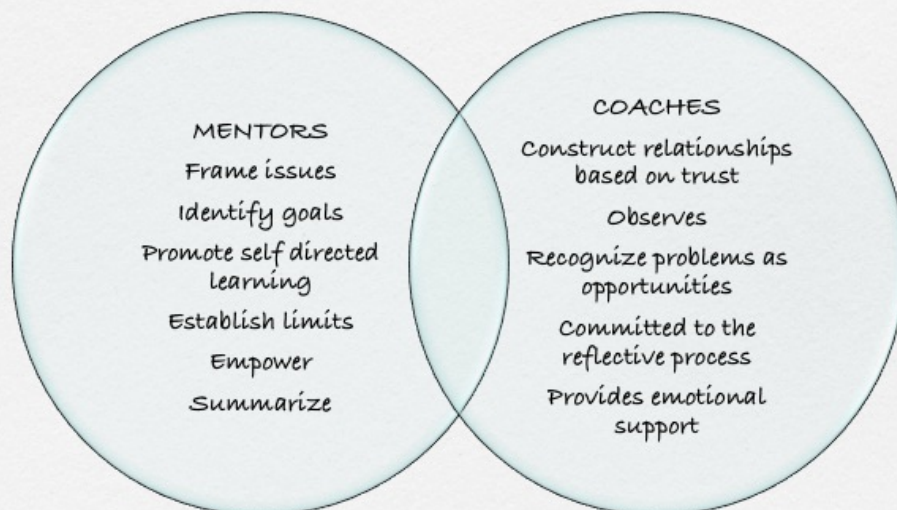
MENTORS
Frame issues
Identify goals
Promote self directed learning
Establish limits
Empower
Summarize

COACHES
Construct relationships based on trust
Observes
Recognize problems as opportunities
Committed to the reflective process
Provides emotional support